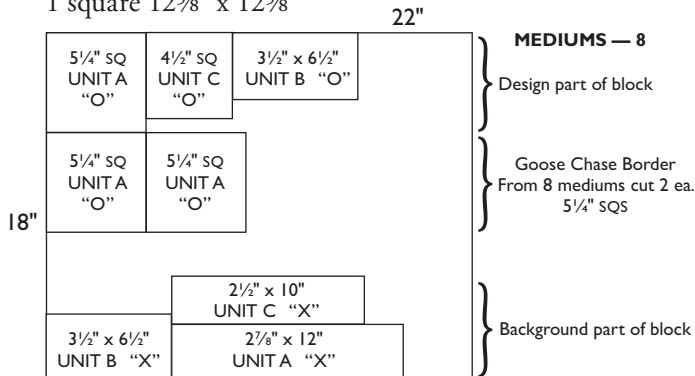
1 square 12⅞" x 12⅞"

22"

MEDIUMS — 8

5¼" SQ UNIT A "O"

4½" SQ UNIT C "O"

3½" x 6½" UNIT B "O"

Design part of block

5¼" SQ UNIT A "O"

5¼" SQ UNIT A "O"

Goose Chase Border From 8 mediums cut 2 ea. 5¼" SQS

18"

2½" x 10" UNIT C "X"

3½" x 6½" UNIT B "X"

2⅞" x 12" UNIT A "X"

Background part of block